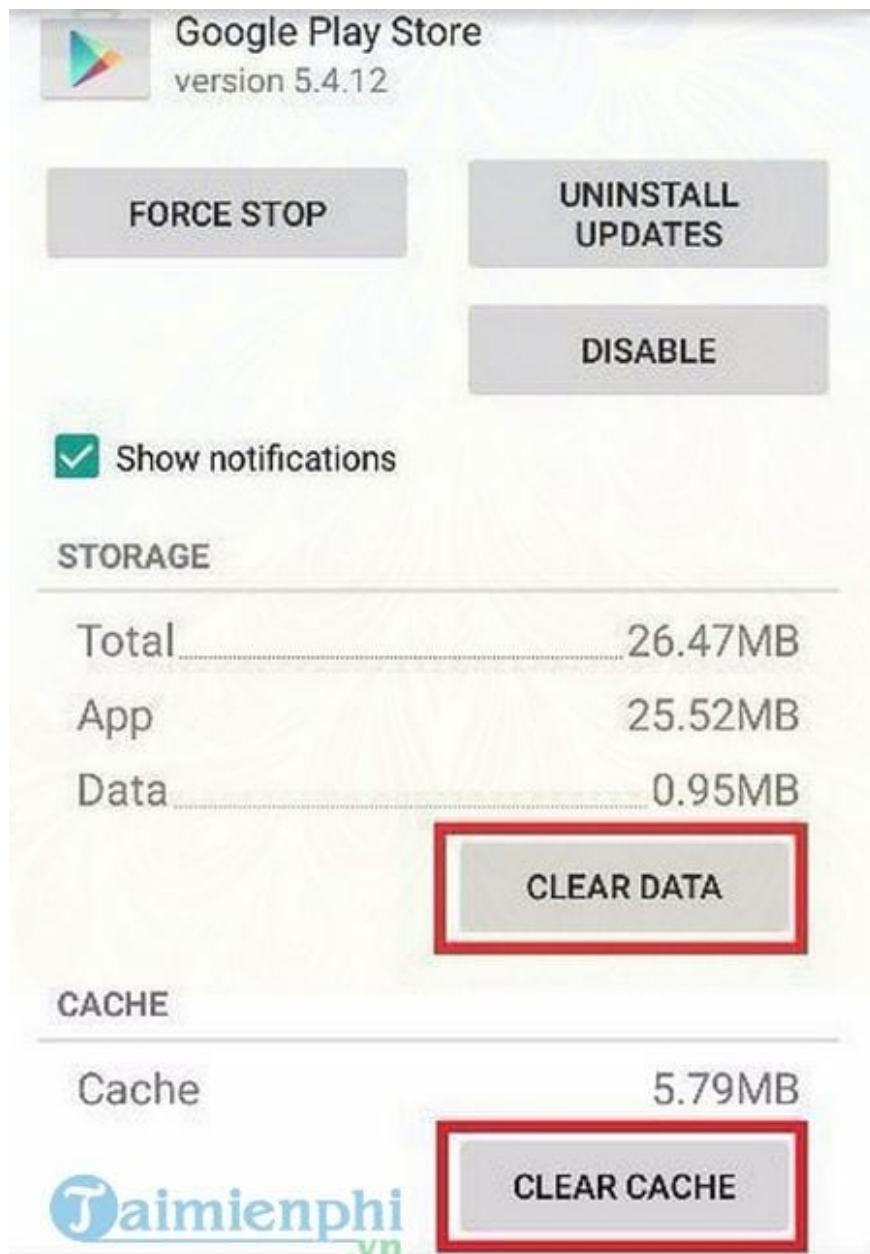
Google Play Store
version 5.4.12

FORCE STOP

UNINSTALL UPDATES

DISABLE

Show notifications

STORAGE

Total 26.47MB
App 25.52MB
Data 0.95MB

CLEAR DATA

CACHE

Cache 5.79MB

CLEAR CACHE

Taimienphi
.vn